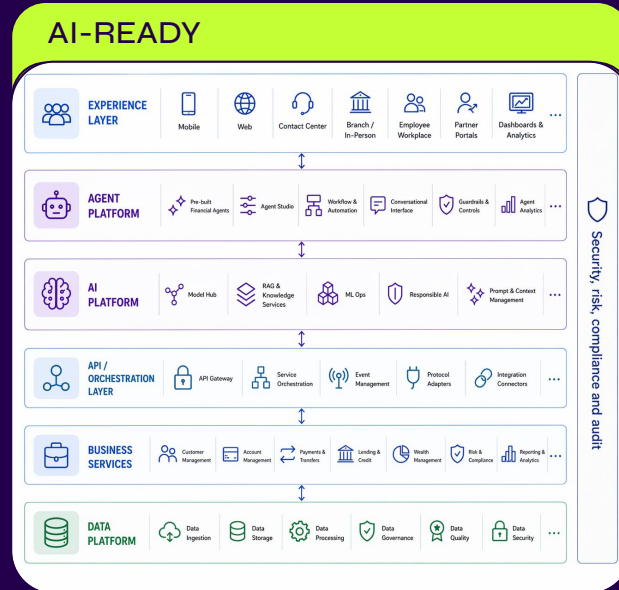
AI-READY

EXPERIENCE LAYER

Mobile

Web

Contact Center

Branch / In-Person

Employee Workplace

Partner Portals

Dashboards & Analytics

...

AGENT PLATFORM

Pre-built Financial Agents

Agent Studio

Workflow & Automation

Conversational Interface

Guardrails & Controls

Agent Analytics

...

AI PLATFORM

Model Hub

RAG & Knowledge Services

ML Ops

Responsible AI

Prompt & Context Management

...

API / ORCHESTRATION LAYER

API Gateway

Service Orchestration

Event Management

Protocol Adapters

Integration Connectors

...

BUSINESS SERVICES

Customer Management

Account Management

Payments & Transfers

Lending & Credit

Wealth Management

Risk & Compliance

Reporting & Analytics

...

DATA PLATFORM

Data Ingestion

Data Storage

Data Processing

Data Governance

Data Quality

Data Security

...

Security, risk, compliance and audit